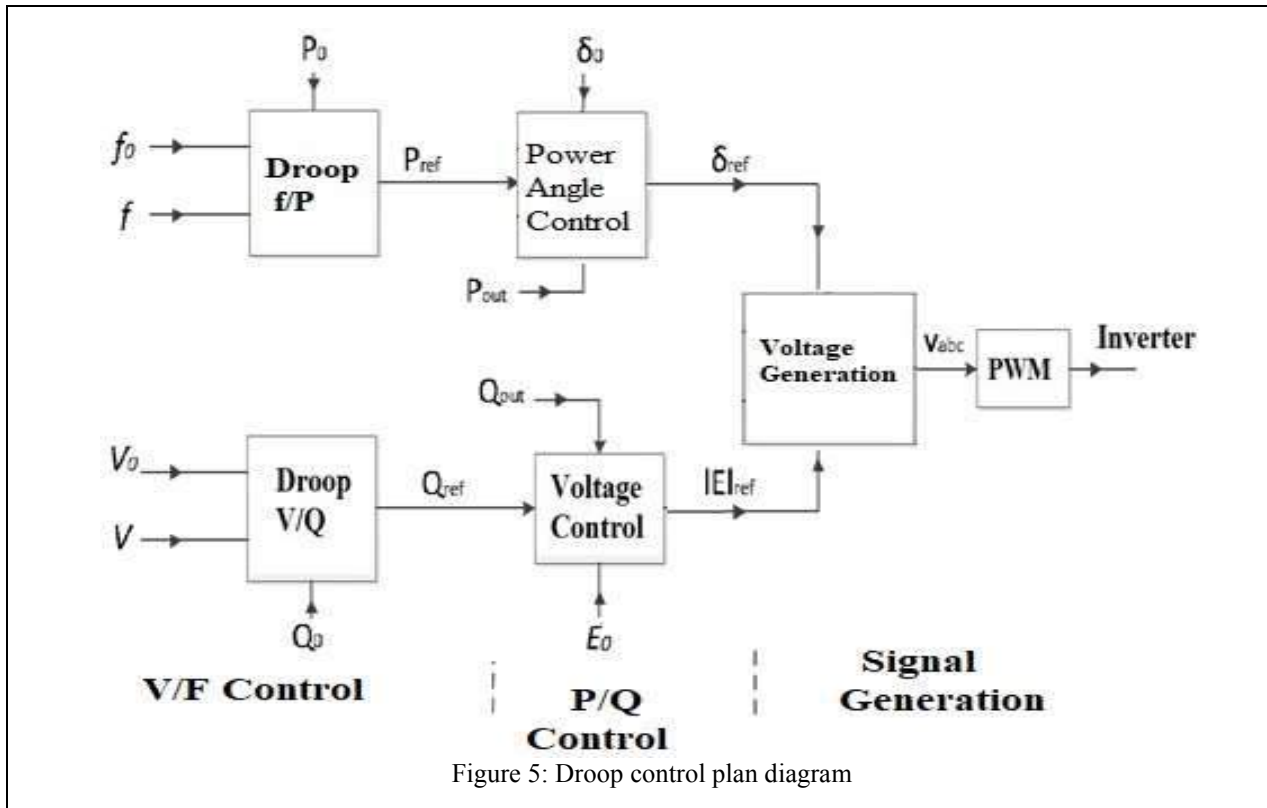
$P_0$

$f_0$

$f$

Droop f/P

$P_{ref}$

$\delta_0$

Power Angle Control

$\delta_{ref}$

$P_{out}$

Voltage Generation

$v_{abc}$

PWM

Inverter

$Q_{out}$

$V_0$

$V$

Droop V/Q

$Q_{ref}$

Voltage Control

$|E|_{ref}$

$Q_0$

$E_0$

V/F Control

P/Q Control

Signal Generation

Figure 5: Droop control plan diagram